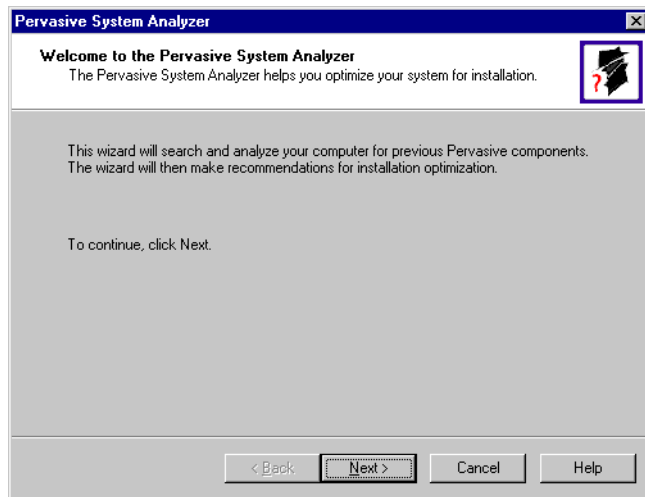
Pervasive System Analyzer

Welcome to the Pervasive System Analyzer
The Pervasive System Analyzer helps you optimize your system for installation.

This wizard will search and analyze your computer for previous Pervasive components. The wizard will then make recommendations for installation optimization.

To continue, click Next.

< Back
Next >
Cancel
Help